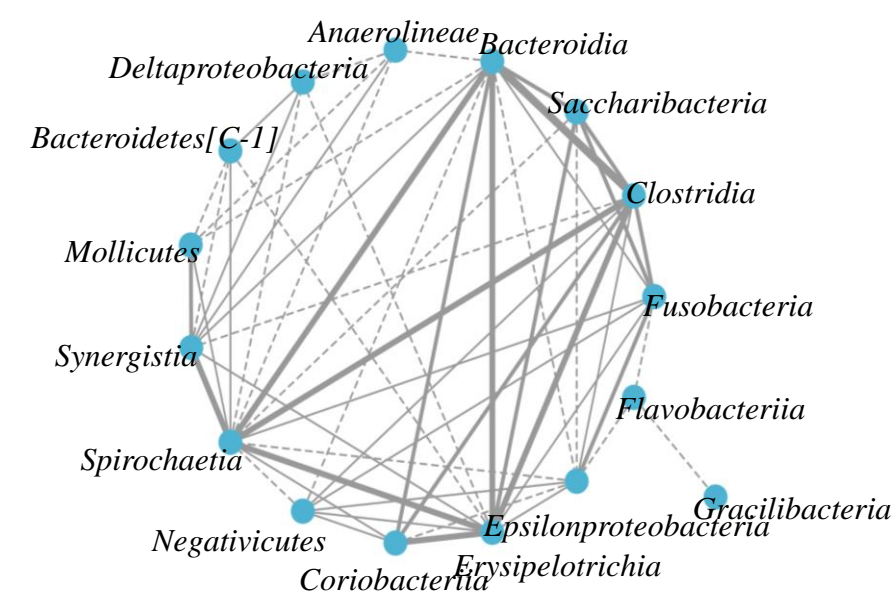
Anaerolineae
Bacteroidia
Deltaproteobacteria
Saccharibacteria
Bacteroidetes[C-1]
Clostridia
Mollicutes
Fusobacteria
Synergistia
Flavobacteriia
Spirochaetia
Gracilibacteria
Epsilonproteobacteria
Negativicutes
Erysipelotrichia
Coriobacteriia